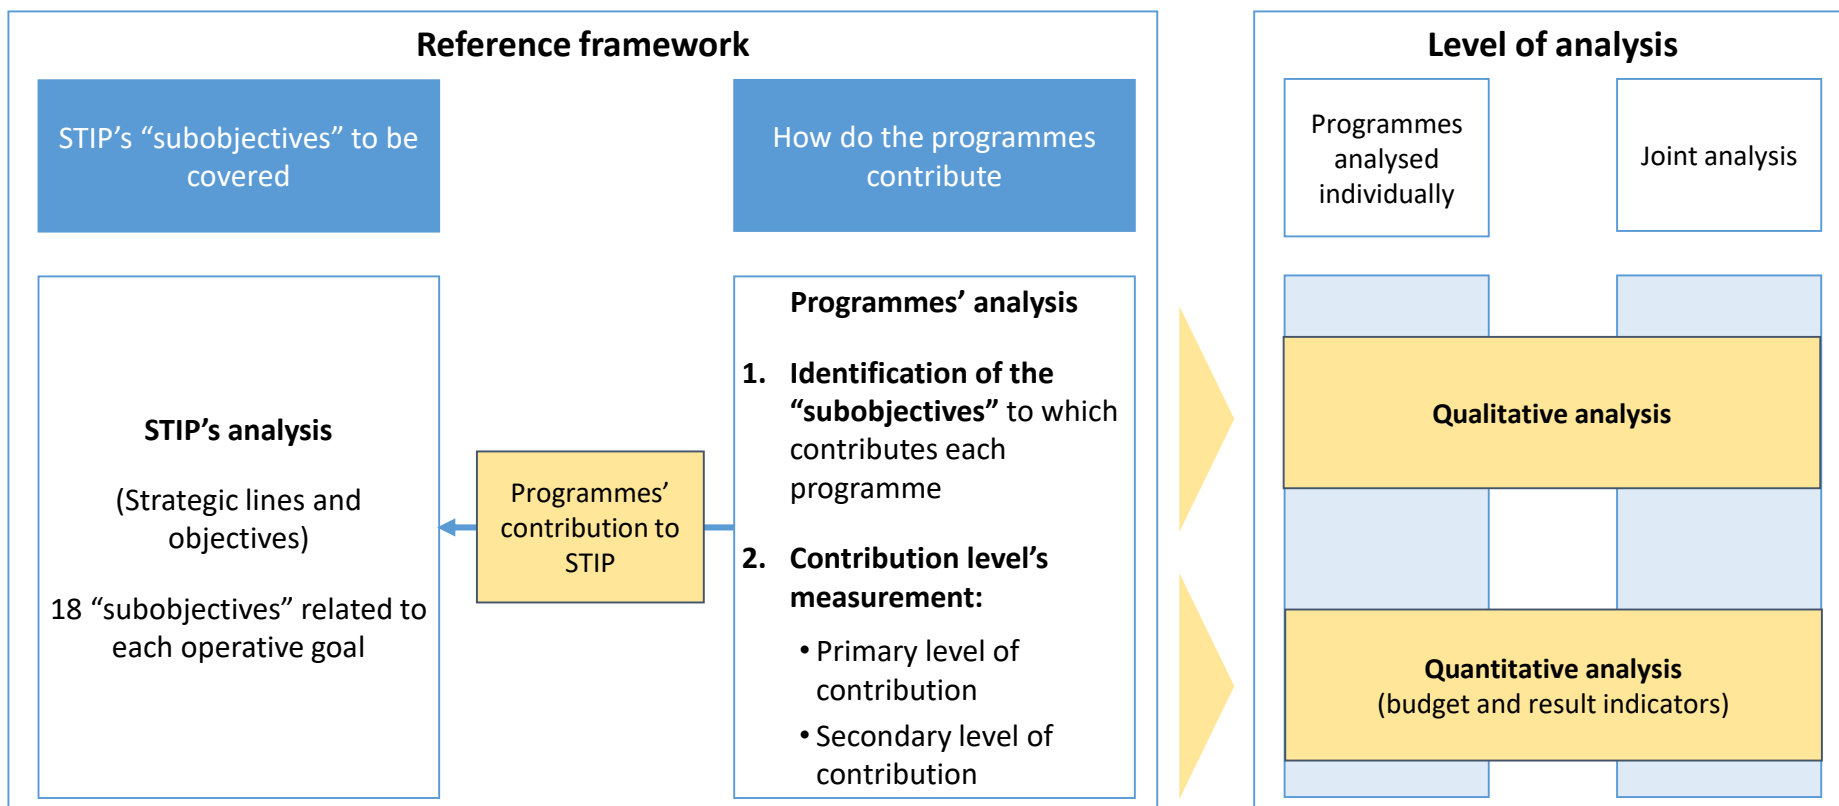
Reference framework

STIP’s “subobjectives” to be covered

How do the programmes contribute

STIP’s analysis

(Strategic lines and objectives)

18 “subobjectives” related to each operative goal

Programmes’ contribution to STIP

Programmes’ analysis

1. Identification of the “subobjectives” to which contributes each programme

2. Contribution level’s measurement:

• Primary level of contribution

• Secondary level of contribution

Level of analysis

Programmes analysed individually

Joint analysis

Qualitative analysis

Quantitative analysis
(budget and result indicators)